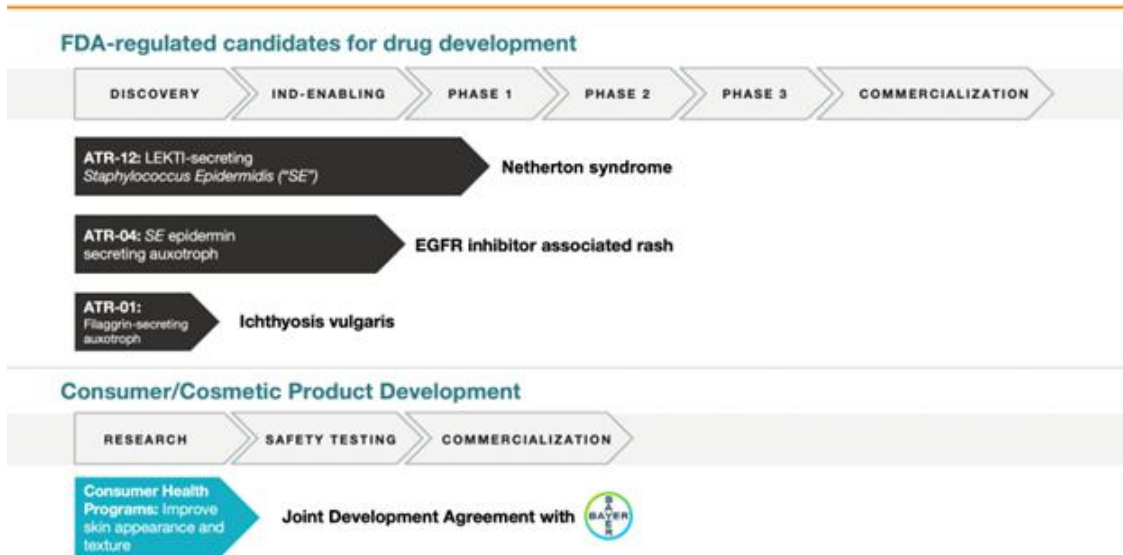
FDA-regulated candidates for drug development

DISCOVERY

IND-ENABLING

PHASE 1

PHASE 2

PHASE 3

COMMERCIALIZATION

ATR-12: LEKTI-secreting Staphylococcus Epidermidis ("SE")

Netherton syndrome

ATR-04: SE epidermin secreting auxotroph

EGFR inhibitor associated rash

ATR-01: Filaggrin-secreting auxotroph

Ichthyosis vulgaris

Consumer/Cosmetic Product Development

RESEARCH

SAFETY TESTING

COMMERCIALIZATION

Consumer Health Programs: Improve skin appearance and texture

Joint Development Agreement with BAYER